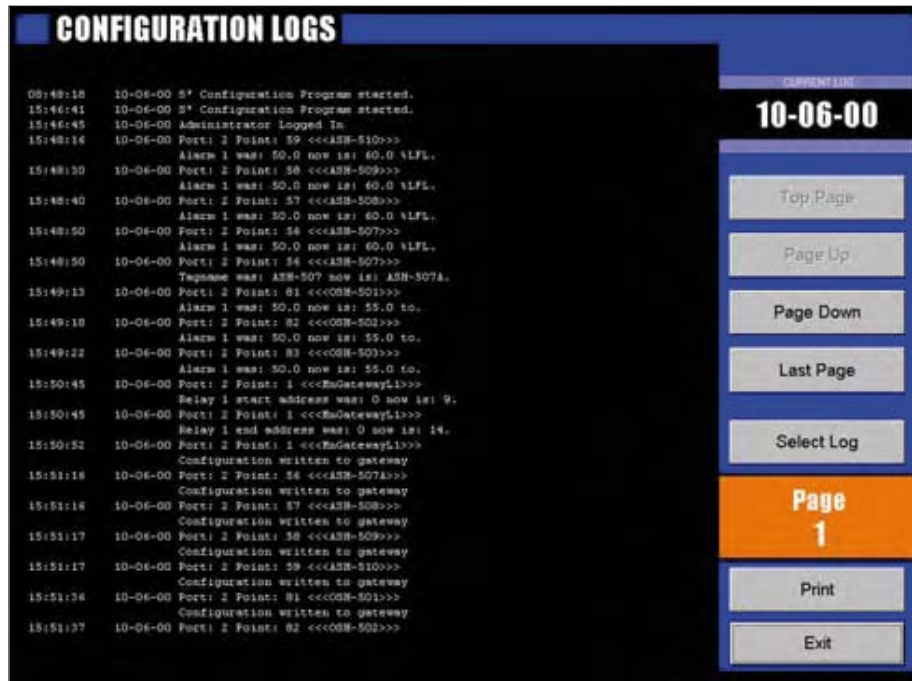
CONFIGURATION LOGS

08:48:18 10-06-00 S* Configuration Program started.
15:46:41 10-06-00 S* Configuration Program started.
15:46:45 10-06-00 Administrator Logged In
15:48:16 10-06-00 Port: 2 Point: 59 <<<ASH-510>>>
Alarm 1 was: 50.0 now is: 60.0 %LFL.
15:48:30 10-06-00 Port: 2 Point: 58 <<<ASH-509>>>
Alarm 1 was: 50.0 now is: 60.0 %LFL.
15:48:40 10-06-00 Port: 2 Point: 57 <<<ASH-508>>>
Alarm 1 was: 50.0 now is: 60.0 %LFL.
15:48:50 10-06-00 Port: 2 Point: 56 <<<ASH-507>>>
Alarm 1 was: 50.0 now is: 60.0 %LFL.
15:48:50 10-06-00 Port: 2 Point: 56 <<<ASH-507>>>
Tagname was: ASH-507 now is: ASH-507A.
15:49:13 10-06-00 Port: 2 Point: 81 <<<OSH-501>>>
Alarm 1 was: 50.0 now is: 55.0 to.
15:49:18 10-06-00 Port: 2 Point: 82 <<<OSH-502>>>
Alarm 1 was: 50.0 now is: 55.0 to.
15:49:22 10-06-00 Port: 2 Point: 83 <<<OSH-503>>>
Alarm 1 was: 50.0 now is: 55.0 to.
15:50:45 10-06-00 Port: 2 Point: 1 <<<MnGatewayL1>>>
Relay 1 start address was: 0 now is: 9.
15:50:45 10-06-00 Port: 2 Point: 1 <<<MnGatewayL1>>>
Relay 1 end address was: 0 now is: 14.
15:50:52 10-06-00 Port: 2 Point: 1 <<<MnGatewayL1>>>
Configuration written to gateway
15:51:16 10-06-00 Port: 2 Point: 56 <<<ASH-507A>>>
Configuration written to gateway
15:51:16 10-06-00 Port: 2 Point: 57 <<<ASH-508>>>
Configuration written to gateway
15:51:17 10-06-00 Port: 2 Point: 58 <<<ASH-509>>>
Configuration written to gateway
15:51:17 10-06-00 Port: 2 Point: 59 <<<ASH-510>>>
Configuration written to gateway
15:51:36 10-06-00 Port: 2 Point: 81 <<<OSH-501>>>
Configuration written to gateway
15:51:37 10-06-00 Port: 2 Point: 82 <<<OSH-502>>>

CURRENT LOG
10-06-00

Top Page
Page Up
Page Down
Last Page
Select Log
Page
1
Print
Exit